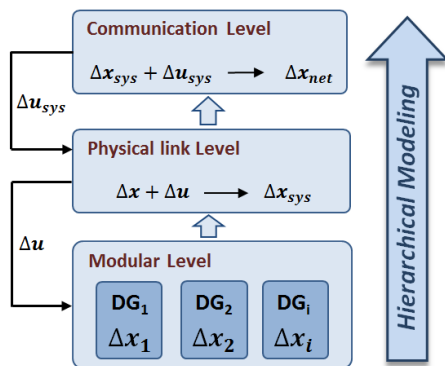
Communication Level

$\Delta x_{sys} + \Delta u_{sys} \longrightarrow \Delta x_{net}$

$\Delta u_{sys}$

Physical link Level

$\Delta x + \Delta u \longrightarrow \Delta x_{sys}$

$\Delta u$

Modular Level

DG$_1$ $\Delta x_1$

DG$_2$ $\Delta x_2$

DG$_i$ $\Delta x_i$

Hierarchical Modeling